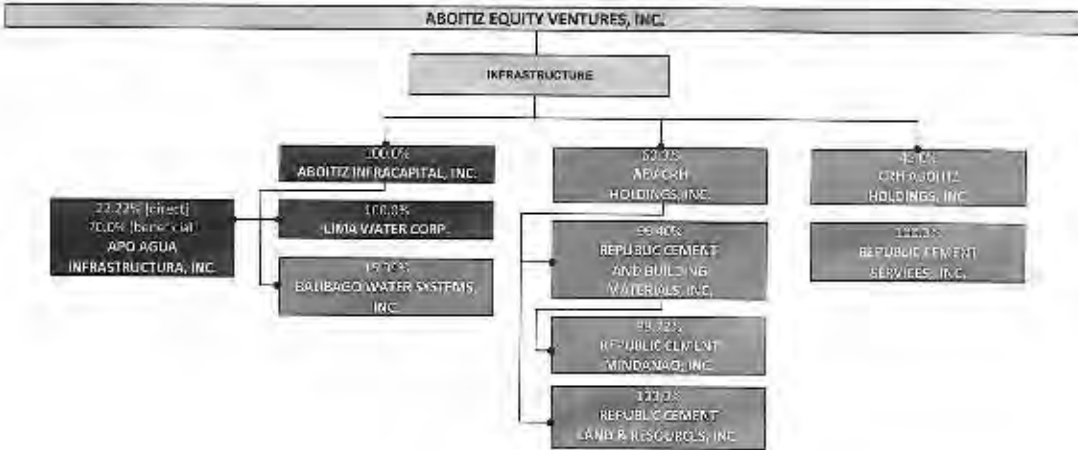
ABOITIZ EQUITY VENTURES, INC.

INFRASTRUCTURE

100.0%
ABOITIZ INFRACAPITAL, INC.

22.22% (direct)
70.0% (beneficial)
APO AGUA INFRASTRUCTURA, INC.

100.0%
LIMA WATER CORP.

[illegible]%
BALIBAGO WATER SYSTEMS, INC.

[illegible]%
ABOCRH HOLDINGS, INC.

99.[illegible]%
REPUBLIC CEMENT AND BUILDING MATERIALS, INC.

99.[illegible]%
REPUBLIC CEMENT MINDANAO, INC.

100.0%
REPUBLIC CEMENT LAND & RESOURCES, INC.

4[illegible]%
CRH ABOITIZ HOLDINGS, INC.

100.0%
REPUBLIC CEMENT SERVICES, INC.